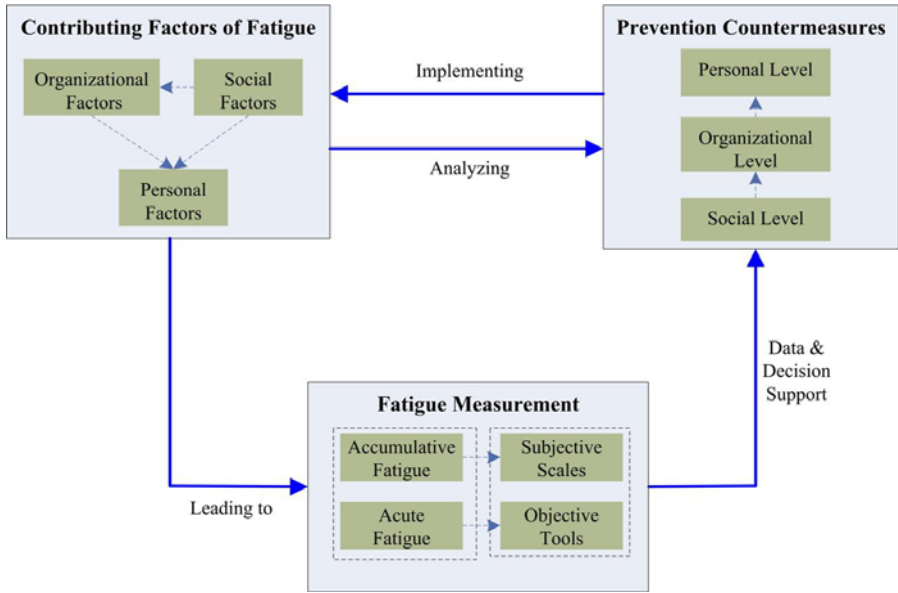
Contributing Factors of Fatigue

Organizational Factors

Social Factors

Personal Factors

Implementing

Analyzing

Prevention Countermeasures

Personal Level

Organizational Level

Social Level

Data & Decision Support

Leading to

Fatigue Measurement

Accumulative Fatigue

Subjective Scales

Acute Fatigue

Objective Tools